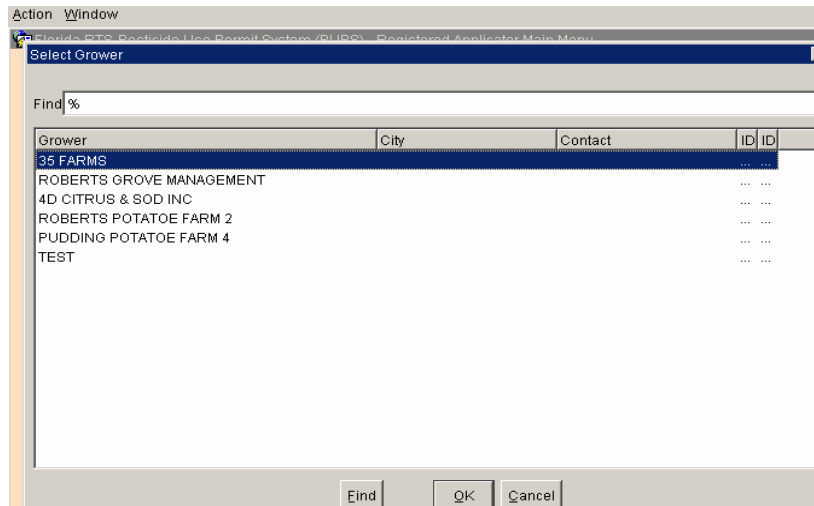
Action Window

Florida RTS Pesticide Use Permit System (PUPS) - Registered Applicator Main Menu

Select Grower

Find %

| Grower | City | Contact | ID | ID |
|---|---|---|---|---|
| 35 FARMS | | | ... | ... |
| ROBERTS GROVE MANAGEMENT | | | ... | ... |
| 4D CITRUS & SOD INC | | | ... | ... |
| ROBERTS POTATOE FARM 2 | | | ... | ... |
| PUDDING POTATOE FARM 4 | | | ... | ... |
| TEST | | | ... | ... |

Find OK Cancel